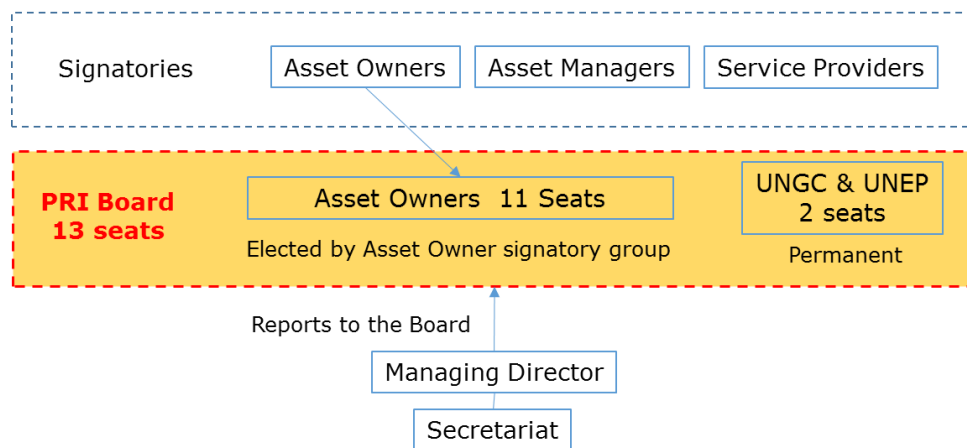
Signatories

Asset Owners

Asset Managers

Service Providers

PRI Board
13 seats

Asset Owners 11 Seats

Elected by Asset Owner signatory group

UNGC & UNEP
2 seats

Permanent

Reports to the Board

Managing Director

Secretariat